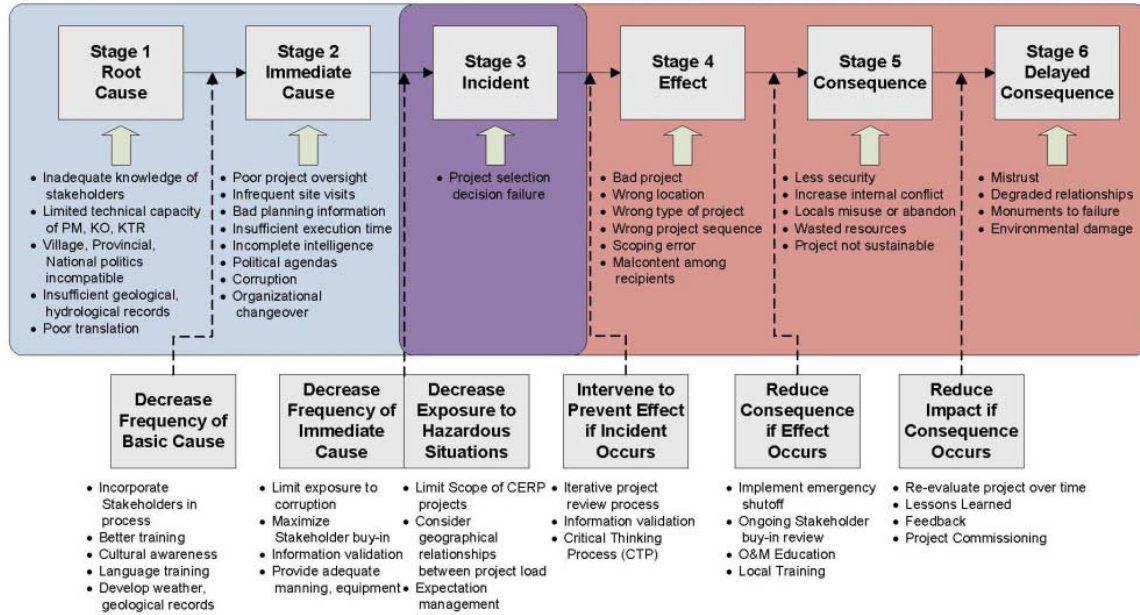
Stage 1
Root Cause

Stage 2
Immediate Cause

Stage 3
Incident

Stage 4
Effect

Stage 5
Consequence

Stage 6
Delayed Consequence

• Inadequate knowledge of stakeholders
• Limited technical capacity of PM, KO, KTR
• Village, Provincial, National politics incompatible
• Insufficient geological, hydrological records
• Poor translation

• Poor project oversight
• Infrequent site visits
• Bad planning information
• Insufficient execution time
• Incomplete intelligence
• Political agendas
• Corruption
• Organizational changeover

• Project selection decision failure

• Bad project
• Wrong location
• Wrong type of project
• Wrong project sequence
• Scoping error
• Malcontent among recipients

• Less security
• Increase internal conflict
• Locals misuse or abandon
• Wasted resources
• Project not sustainable

• Mistrust
• Degraded relationships
• Monuments to failure
• Environmental damage

Decrease Frequency of Basic Cause

Decrease Frequency of Immediate Cause

Decrease Exposure to Hazardous Situations

Intervene to Prevent Effect if Incident Occurs

Reduce Consequence if Effect Occurs

Reduce Impact if Consequence Occurs

• Incorporate Stakeholders in process
• Better training
• Cultural awareness
• Language training
• Develop weather, geological records

• Limit exposure to corruption
• Maximize Stakeholder buy-in
• Information validation
• Provide adequate manning, equipment

• Limit Scope of CERP projects
• Consider geographical relationships between project load
• Expectation management

• Iterative project review process
• Information validation
• Critical Thinking Process (CTP)

• Implement emergency shutoff
• Ongoing Stakeholder buy-in review
• O&M Education
• Local Training

• Re-evaluate project over time
• Lessons Learned
• Feedback
• Project Commissioning